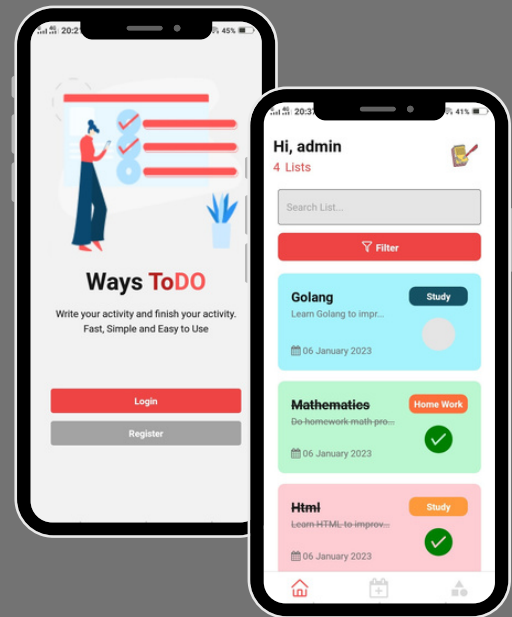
20:21 45%

Ways ToDO

Write your activity and finish your activity. Fast, Simple and Easy to Use

Login

Register

20:37 41%

Hi, admin

4 Lists

Search List...

Filter

Golang

Study

Learn Golang to impr...

06 January 2023

Mathematics

Home Work

Do homework math pro...

06 January 2023

Html

Study

Learn HTML to improv...

06 January 2023